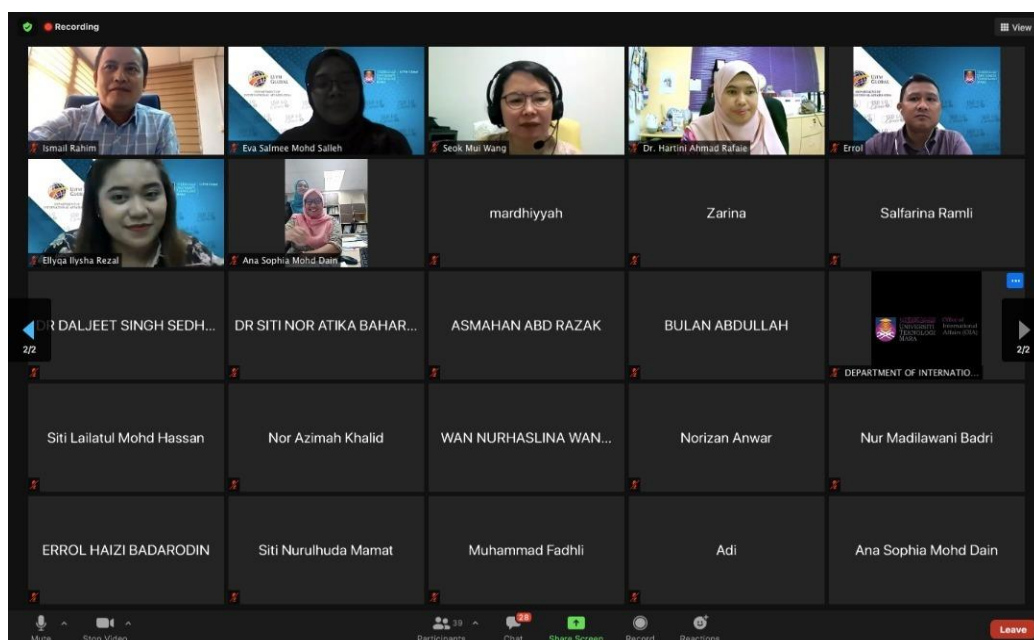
Recording

View

Ismail Rahim

Eva Salmee Mohd Salleh

Seok Mui Wang

Dr. Hartini Ahmad Rafaie

Errol

Ellyqa Ilysha Rezal

Ana Sophia Mohd Dain

mardhiyyah

Zarina

Salfarina Ramli

2/2

DR DALJEET SINGH SEDH...

DR SITI NOR ATIKA BAHAR...

ASMAHAN ABD RAZAK

BULAN ABDULLAH

UNIVERSITI TEKNOLOGI MARA

Office of International Affairs (OIA)

DEPARTMENT OF INTERNATIO...

2/2

Siti Lailatul Mohd Hassan

Nor Azimah Khalid

WAN NURHASLINA WAN...

Norizan Anwar

Nur Madilawani Badri

ERROL HAIZI BADARODIN

Siti Nurulhuda Mamat

Muhammad Fadhli

Adi

Ana Sophia Mohd Dain

Mute

Stop Video

39

Participants

28

Chat

Share Screen

Record

Reactions

Leave